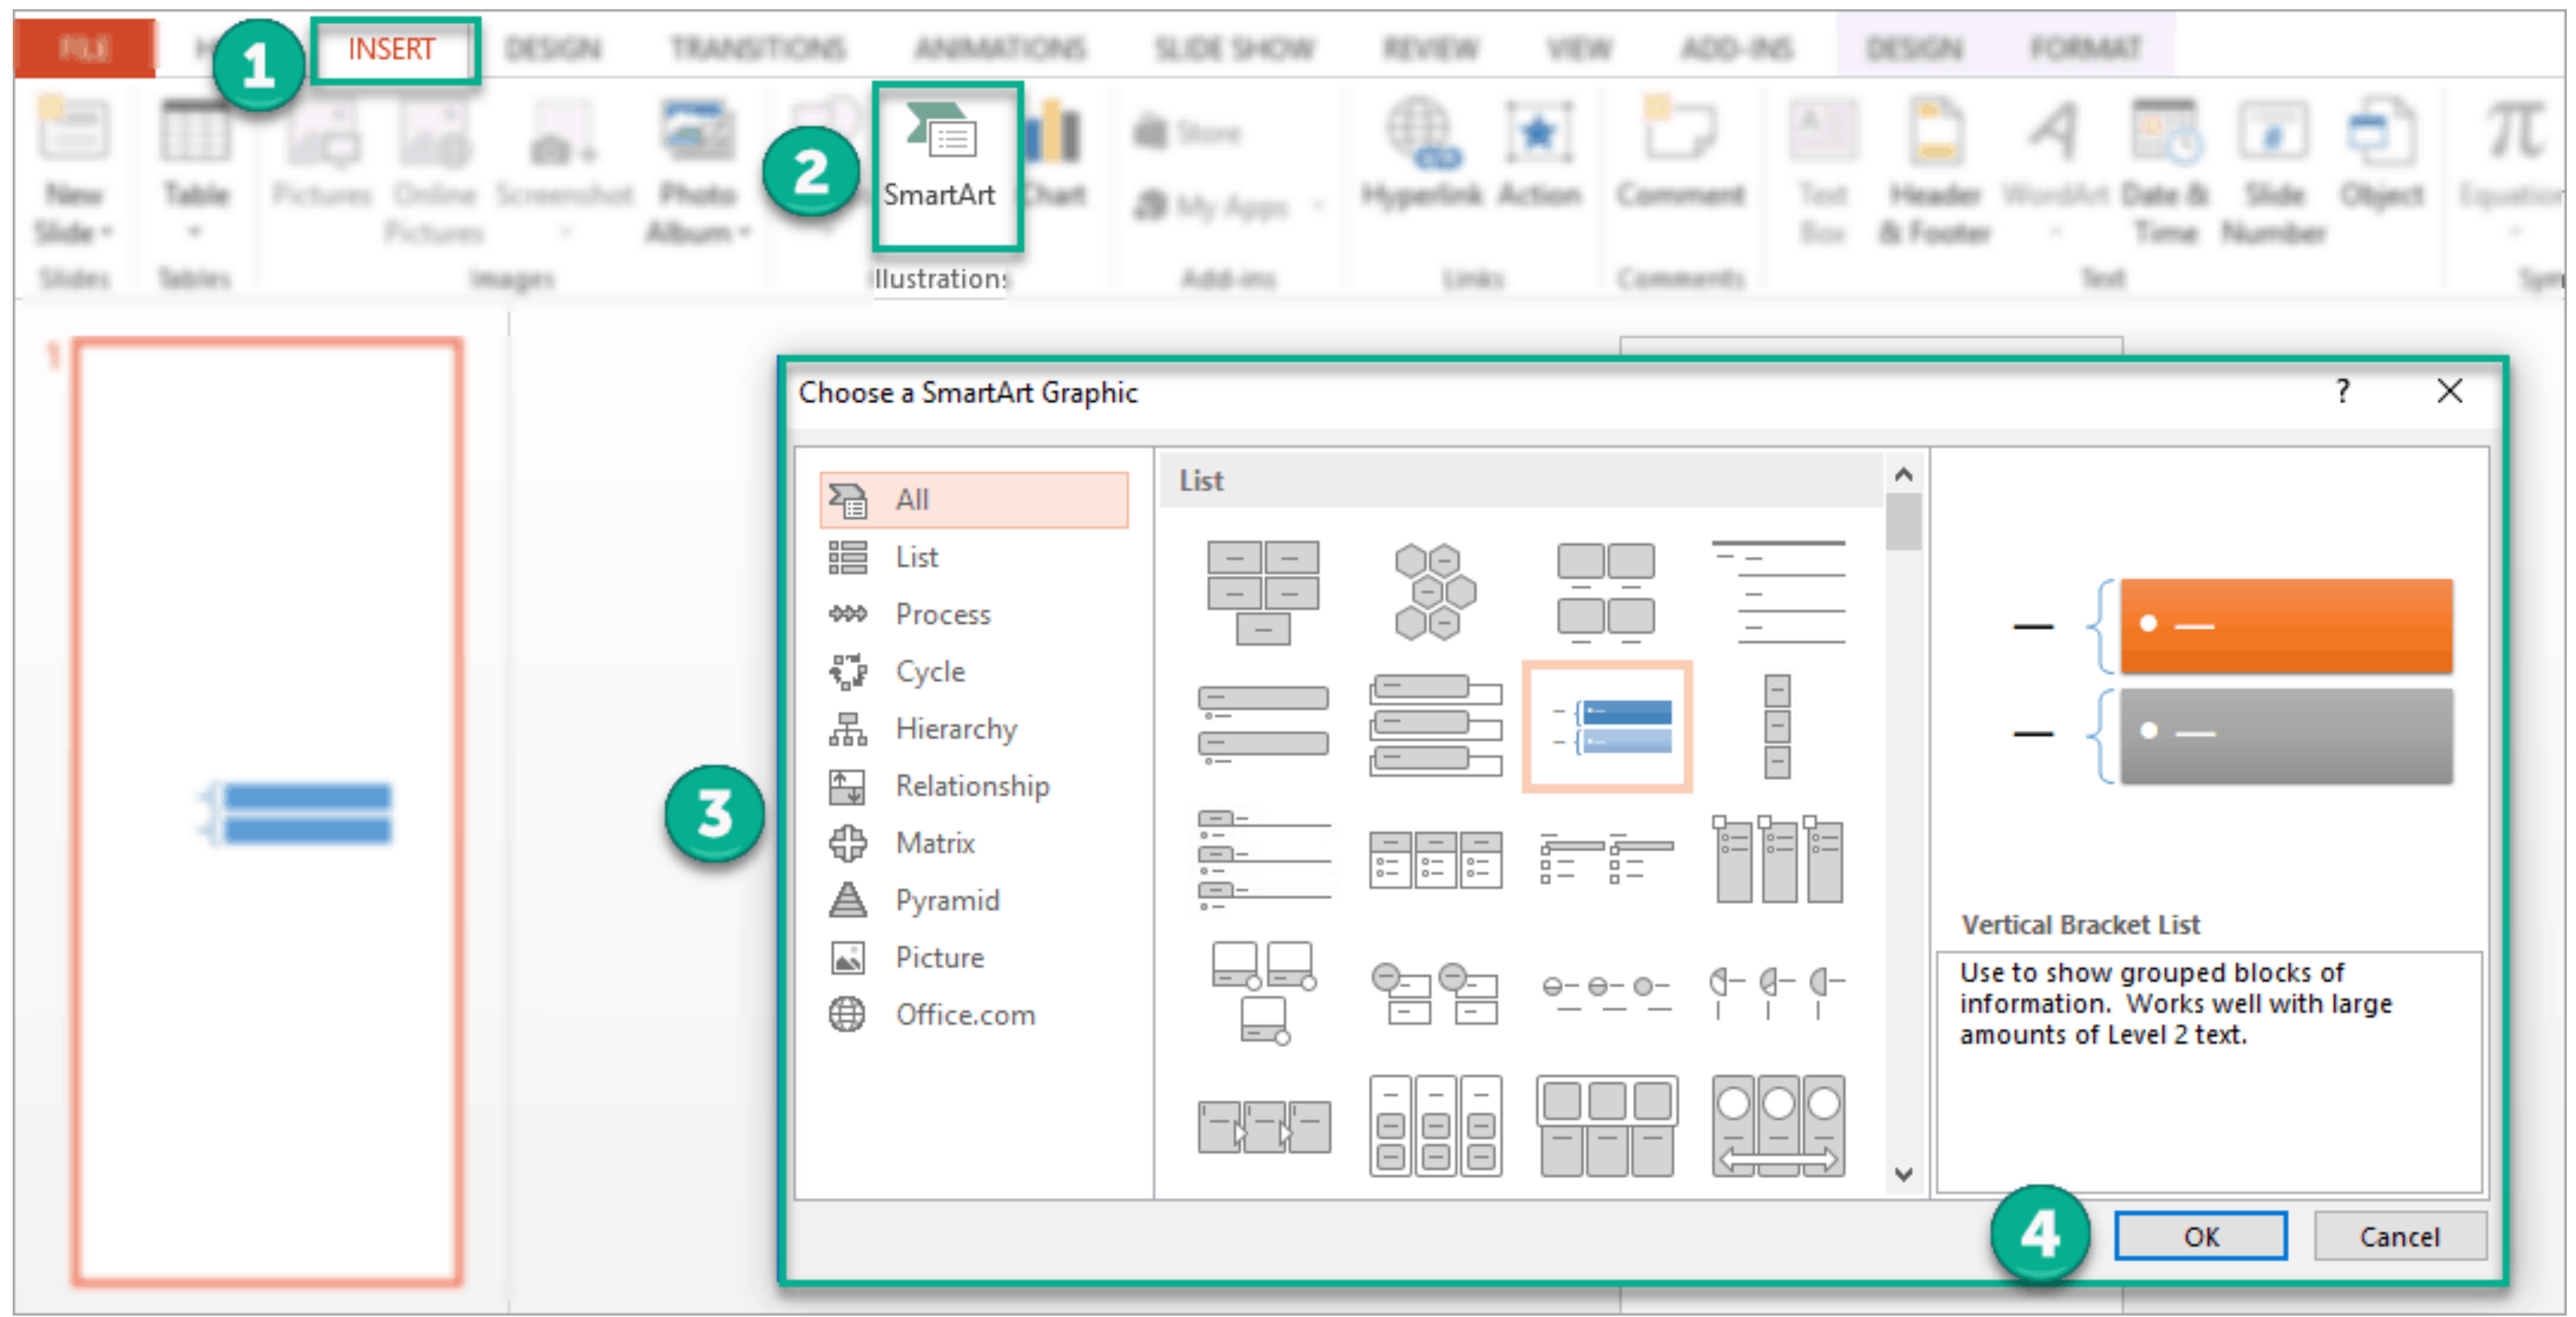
FILE H 1 INSERT DESIGN TRANSITIONS ANIMATIONS SLIDE SHOW REVIEW VIEW ADD-INS DESIGN FORMAT

New Slide Table Pictures Online Pictures Screenshot Photo Album 2 SmartArt Chart Store My Apps Hyperlink Action Comment Text Box Header & Footer WordArt Date & Time Slide Number Object Equation

Slides Tables Images Illustrations Add-ins Links Comments Text

1

Choose a SmartArt Graphic ? ×

3

All
List
Process
Cycle
Hierarchy
Relationship
Matrix
Pyramid
Picture
Office.com

List

Vertical Bracket List

Use to show grouped blocks of information. Works well with large amounts of Level 2 text.

4 OK Cancel